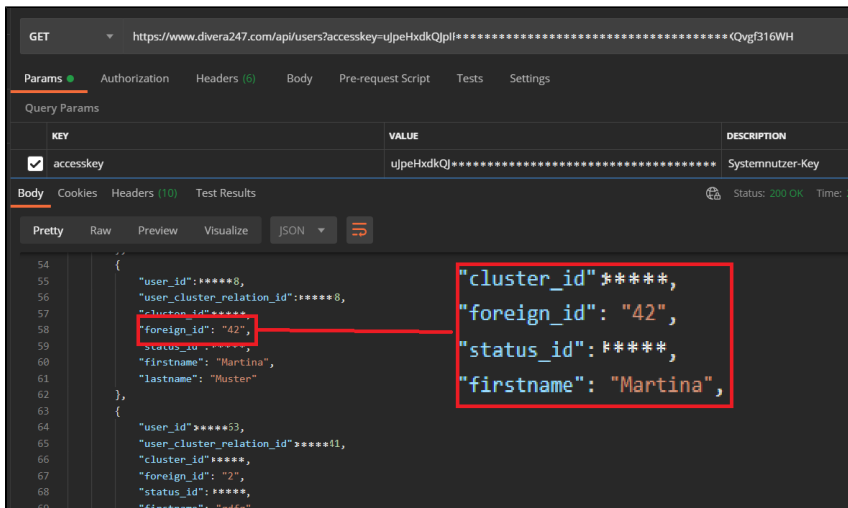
GET https://www.divera247.com/api/users?accesskey=uJpeHxdkQJplI**************************************Qvgf316WH

Params ● Authorization Headers (6) Body Pre-request Script Tests Settings

Query Params

| KEY | VALUE | DESCRIPTION |
|---|---|---|
| accesskey | uJpeHxdkQJ************************************ | Systemnutzer-Key |

Body Cookies Headers (10) Test Results Status: 200 OK Time:

Pretty Raw Preview Visualize JSON

54 {
55 "user_id":*****8,
56 "user_cluster_relation_id":*****8,
57 "cluster_id":*****,
58 "foreign_id": "42",
59 "status_id":*****,
60 "firstname": "Martina",
61 "lastname": "Muster"
62 },
63 {
64 "user_id":*****53,
65 "user_cluster_relation_id":*****41,
66 "cluster_id":*****,
67 "foreign_id": "2",
68 "status_id":*****,
69 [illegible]

"cluster_id":*****,
"foreign_id": "42",
"status_id":*****,
"firstname": "Martina",